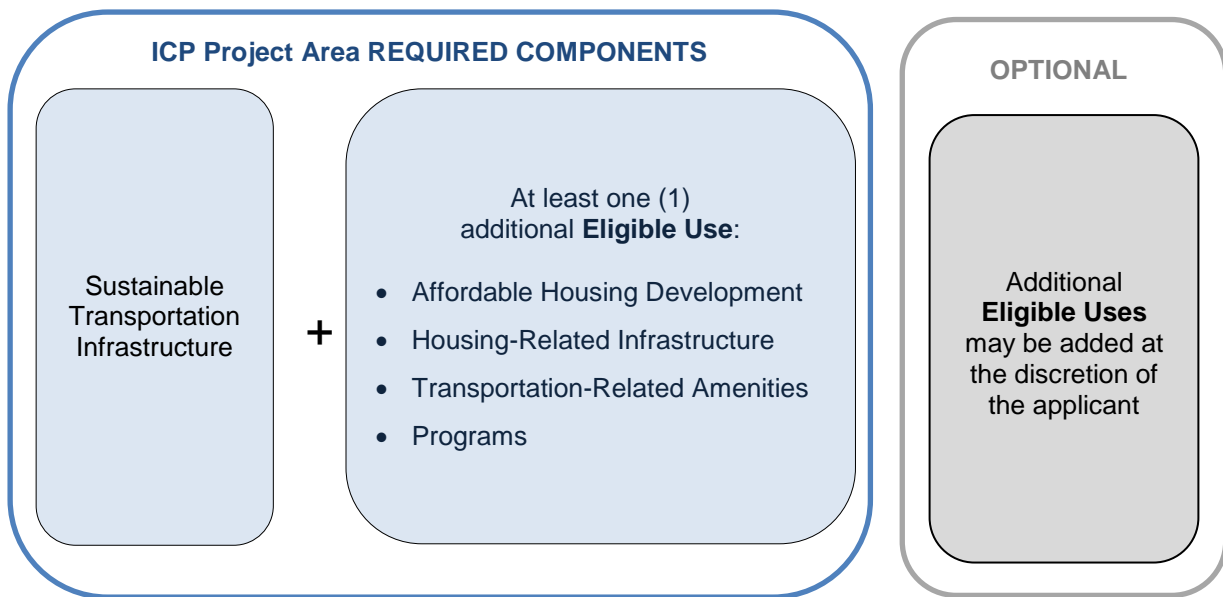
ICP Project Area REQUIRED COMPONENTS

Sustainable Transportation Infrastructure

+

At least one (1) additional **Eligible Use**:

- Affordable Housing Development
- Housing-Related Infrastructure
- Transportation-Related Amenities
- Programs

OPTIONAL

Additional **Eligible Uses** may be added at the discretion of the applicant